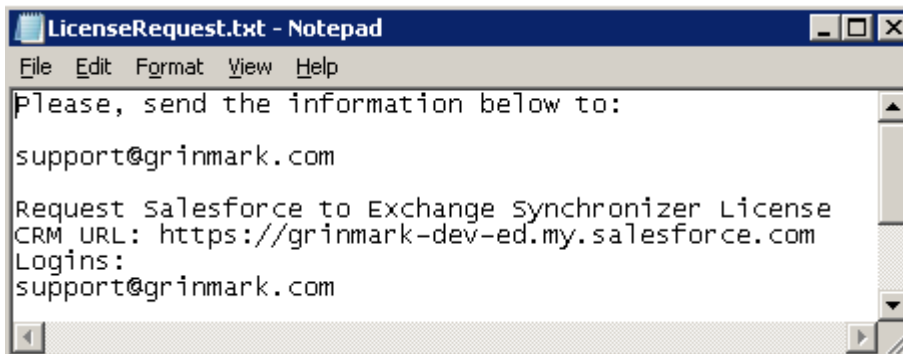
LicenseRequest.txt - Notepad

File Edit Format View Help

Please, send the information below to:

support@grinmark.com

Request Salesforce to Exchange Synchronizer License
CRM URL: https://grinmark-dev-ed.my.salesforce.com
Logins:
support@grinmark.com